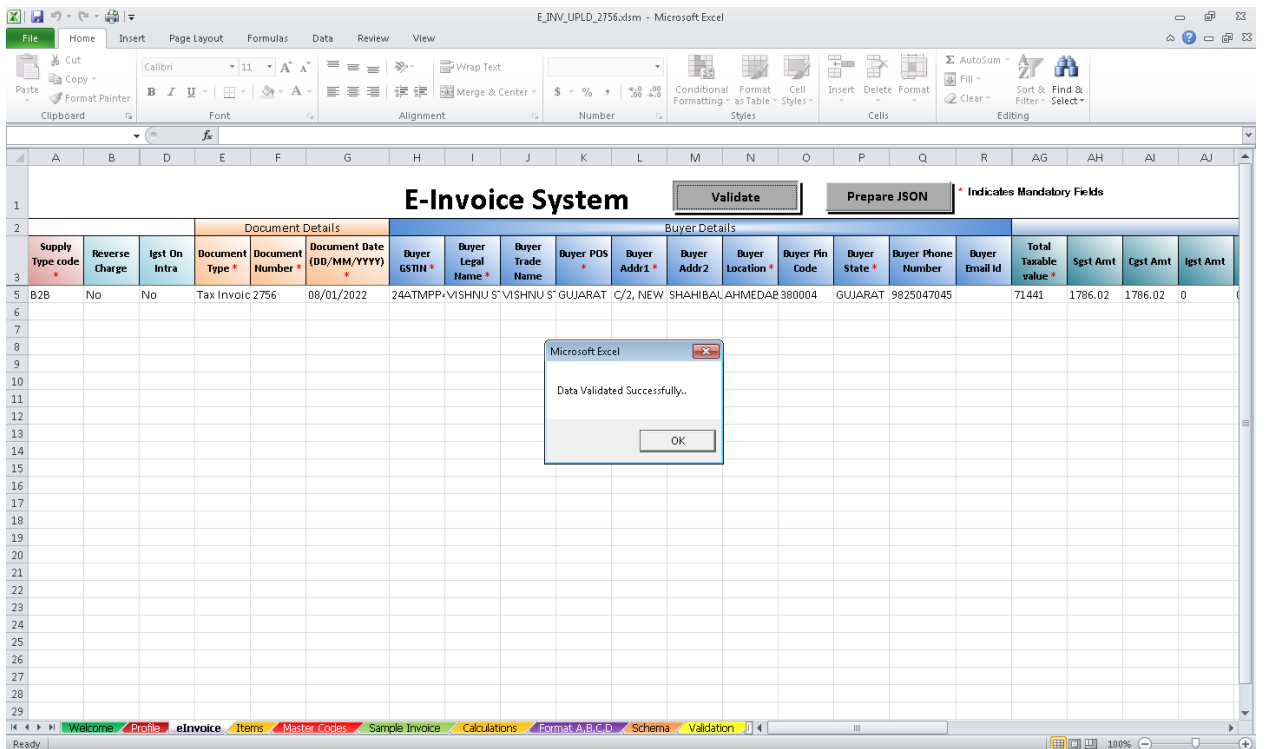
E_INV_UPLD_2756.xlsm - Microsoft Excel

File Home Insert Page Layout Formulas Data Review View

Paste Cut Copy Format Painter Clipboard
Calibri 11 Font
Wrap Text Merge & Center Alignment
$ % , Number
Conditional Formatting Format as Table Cell Styles Styles
Insert Delete Format Cells
AutoSum Fill Clear Sort & Filter Find & Select Editing

A B D E F G H I J K L M N O P Q R AG AH AI AJ

E-Invoice System

Validate

Prepare JSON

* Indicates Mandatory Fields

Document Details

Buyer Details

| Supply Type code * | Reverse Charge | Igst On Intra | Document Type * | Document Number * | Document Date (DD/MM/YYYY) * | Buyer GSTIN * | Buyer Legal Name * | Buyer Trade Name | Buyer POS * | Buyer Addr1 * | Buyer Addr2 | Buyer Location * | Buyer Pin Code | Buyer State * | Buyer Phone Number | Buyer Email Id | Total Taxable value * | Sgst Amt | Cgst Amt | Igst Amt |
|---|---|---|---|---|---|---|---|---|---|---|---|---|---|---|---|---|---|---|---|---|
| B2B | No | No | Tax Invoic | 2756 | 08/01/2022 | 24ATMPP | VISHNU S | VISHNU S | GUJARAT | C/2, NEW | SHAHIBAU | AHMEDAB | 380004 | GUJARAT | 9825047045 | | 71441 | 1786.02 | 1786.02 | 0 |

1 2 3 5 6 7 8 9 10 11 12 13 14 15 16 17 18 19 20 21 22 23 24 25 26 27 28 29

Microsoft Excel

Data Validated Successfully..

OK

Welcome Profile eInvoice Items Master Codes Sample Invoice Calculations Format A,B,C,D Schema Validation

Ready

100%